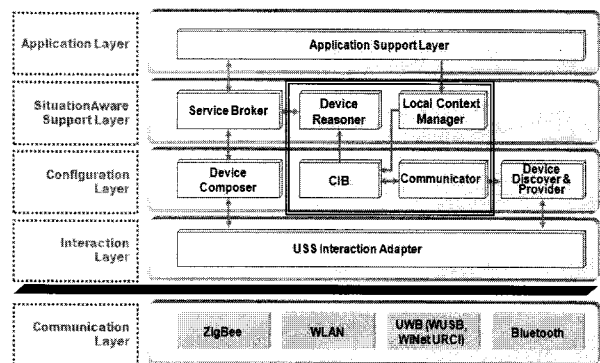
Application Layer

Application Support Layer

SituationAware Support Layer

Service Broker

Device Reasoner

Local Context Manager

Configuration Layer

Device Composer

CIB

Communicator

Device Discover & Provider

Interaction Layer

USS Interaction Adapter

Communication Layer

ZigBee

WLAN

UWB (WUSB, WiNet URCI)

Bluetooth